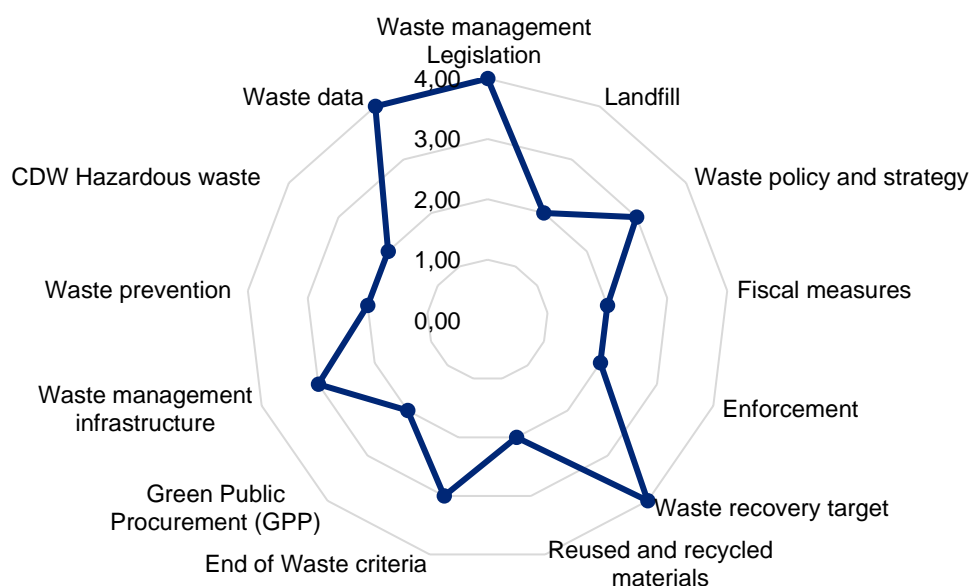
Waste management Legislation
4,00
3,00
2,00
1,00
0,00
Landfill
Waste policy and strategy
Fiscal measures
Enforcement
Waste recovery target
Reused and recycled materials
End of Waste criteria
Green Public Procurement (GPP)
Waste management infrastructure
Waste prevention
CDW Hazardous waste
Waste data